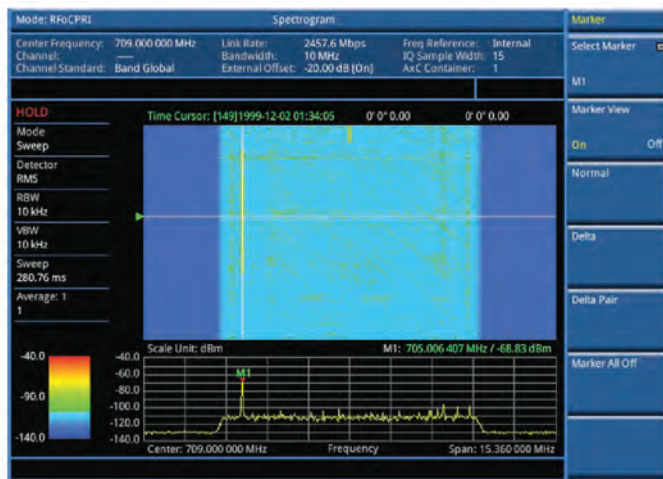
Mode: RFoCPRI

Spectrogram

Marker

Center Frequency: 709.000 000 MHz
Channel: ----
Channel Standard: Band Global

Link Rate: 2457.6 Mbps
Bandwidth: 10 MHz
External Offset: -20.00 dB [On]

Freq Reference: Internal
IQ Sample Width: 15
AxC Container: 1

Select Marker

M1

Marker View

On Off

Normal

Delta

Delta Pair

Marker All Off

HOLD

Mode
Sweep

Detector
RMS

RBW
10 kHz

VBW
10 kHz

Sweep
280.76 ms

Average: 1
1

Time Cursor: [149]1999-12-02 01:34:05 0' 0" 0.00 0' 0" 0.00

-40.0

-90.0

-140.0

Scale Unit: dBm

M1: 705.006 407 MHz / -68.83 dBm

-40.0
-60.0
-80.0
-100.0
-120.0
-140.0

M1

Center: 709.000 000 MHz

Frequency

Span: 15.360 000 MHz